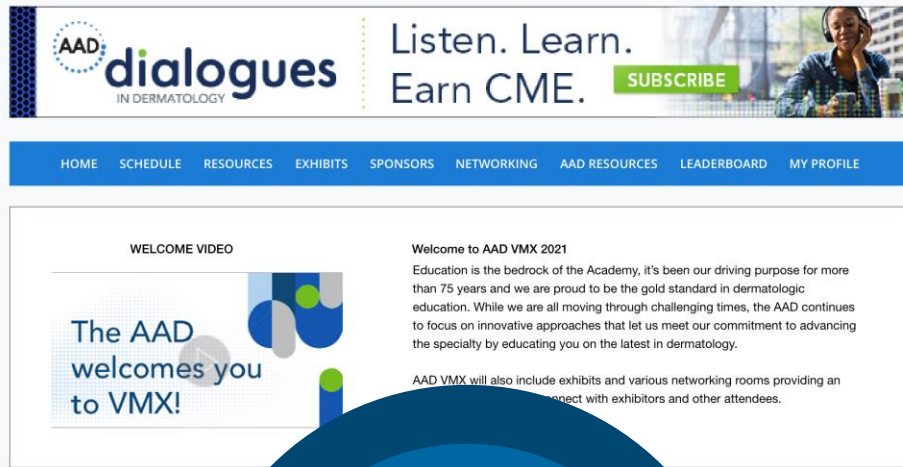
AAD dialogues IN DERMATOLOGY

Listen. Learn. Earn CME.

SUBSCRIBE

HOME SCHEDULE RESOURCES EXHIBITS SPONSORS NETWORKING AAD RESOURCES LEADERBOARD MY PROFILE

WELCOME VIDEO

The AAD welcomes you to VMX!

Welcome to AAD VMX 2021

Education is the bedrock of the Academy, it's been our driving purpose for more than 75 years and we are proud to be the gold standard in dermatologic education. While we are all moving through challenging times, the AAD continues to focus on innovative approaches that let us meet our commitment to advancing the specialty by educating you on the latest in dermatology.

AAD VMX will also include exhibits and various networking rooms providing an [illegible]nnect with exhibitors and other attendees.